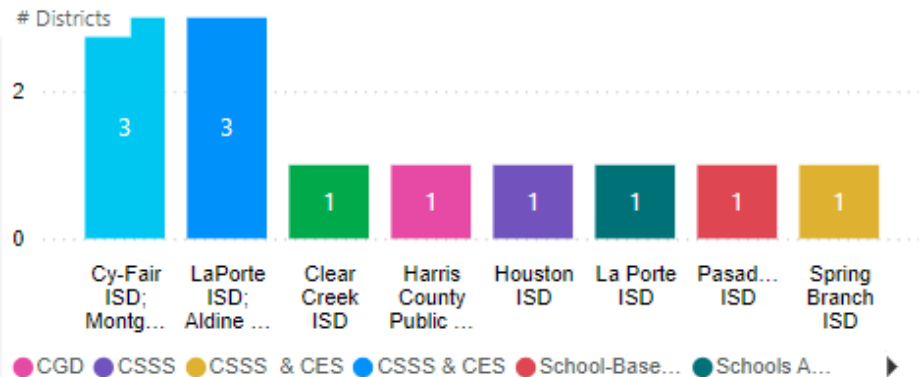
# Districts

2

0

3

3

1

1

1

1

1

1

Cy-Fair ISD; Montg…

LaPorte ISD; Aldine …

Clear Creek ISD

Harris County Public …

Houston ISD

La Porte ISD

Pasad… ISD

Spring Branch ISD

CGD CSSS CSSS & CES CSSS & CES School-Base… Schools A…